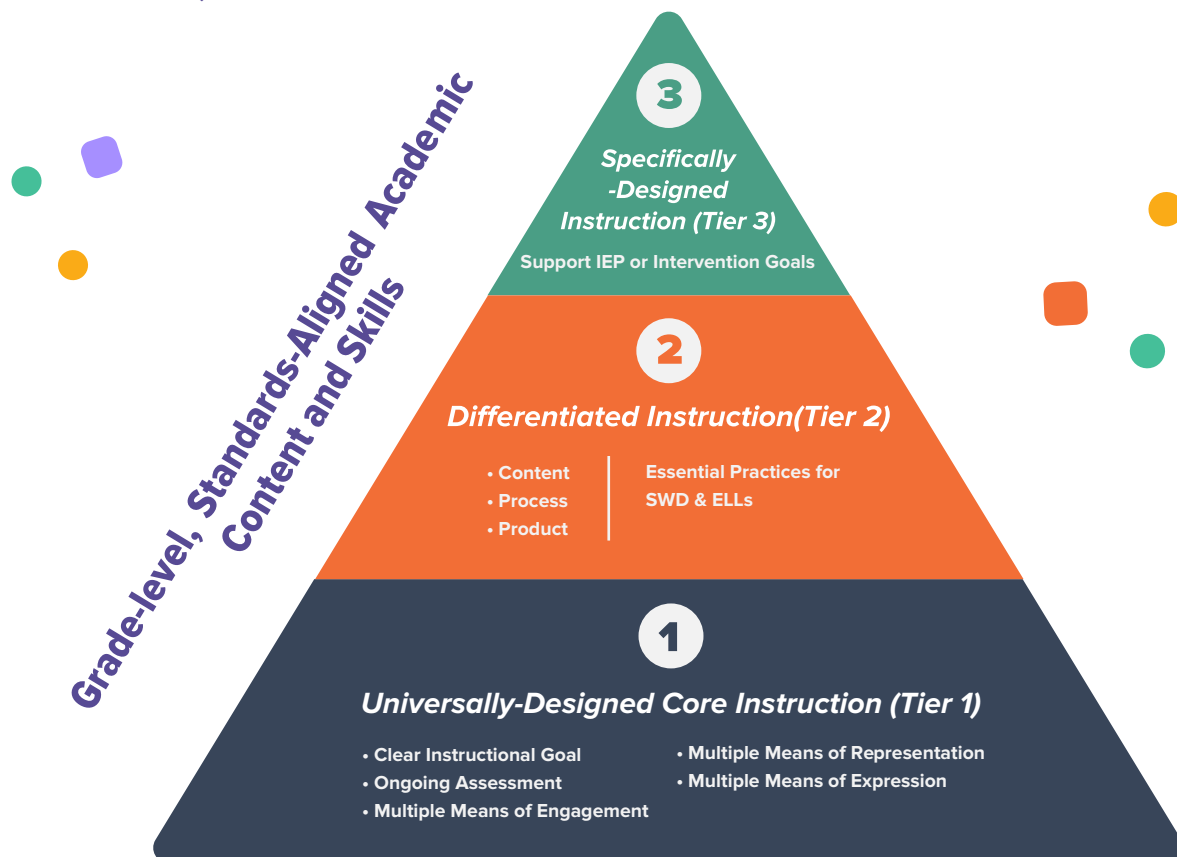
Grade-level, Standards-Aligned Academic Content and Skills

3

Specifically -Designed Instruction (Tier 3)

Support IEP or Intervention Goals

2

Differentiated Instruction(Tier 2)

• Content
• Process
• Product

Essential Practices for SWD & ELLs

1

Universally-Designed Core Instruction (Tier 1)

• Clear Instructional Goal
• Ongoing Assessment
• Multiple Means of Engagement

• Multiple Means of Representation
• Multiple Means of Expression